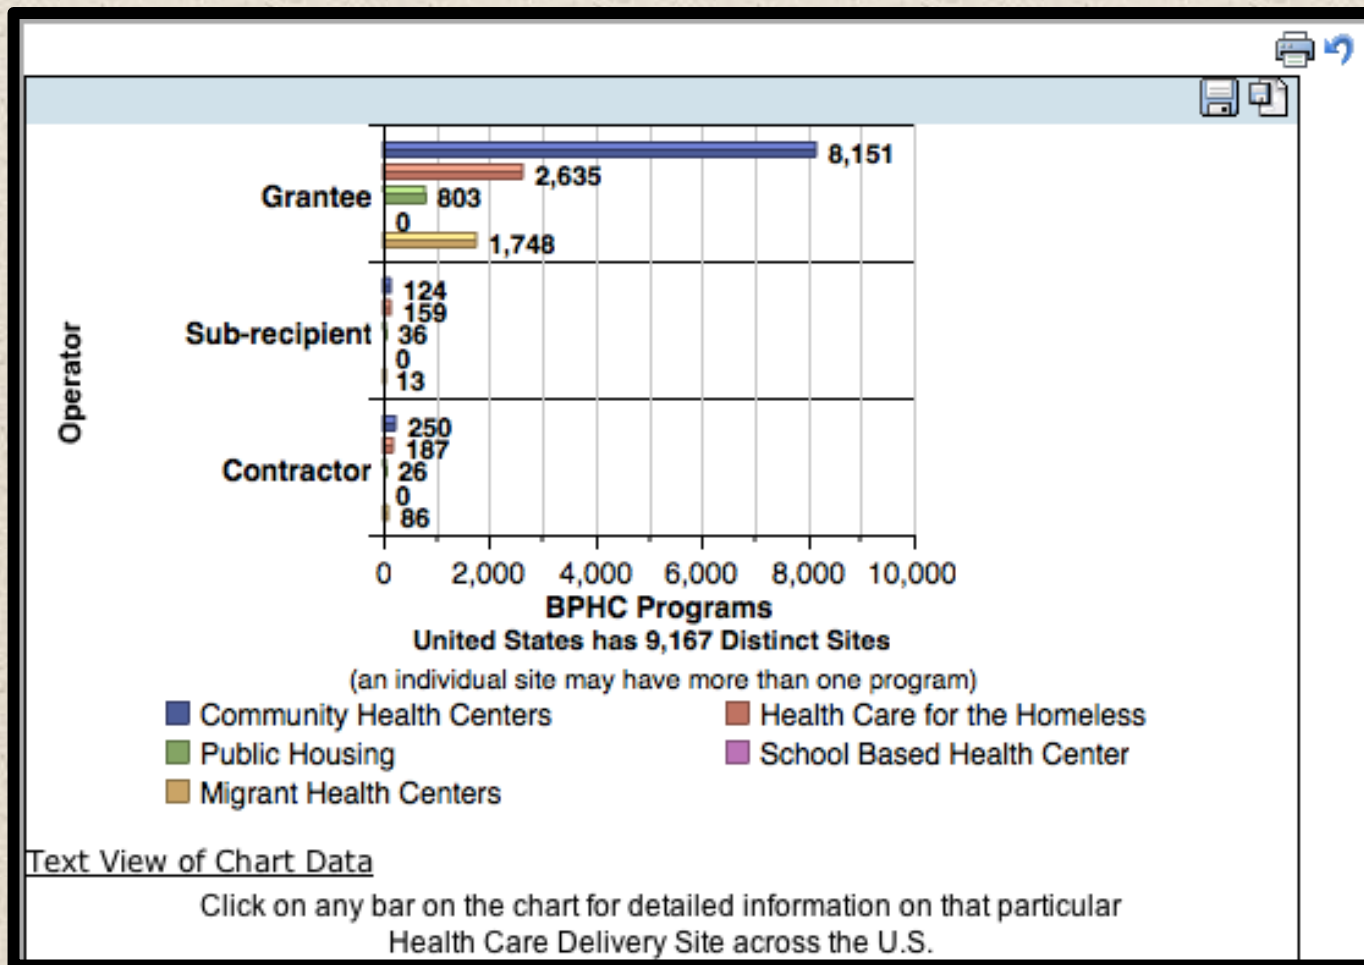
Operator

Grantee
8,151
2,635
803
0
1,748

Sub-recipient
124
159
36
0
13

Contractor
250
187
26
0
86

0 2,000 4,000 6,000 8,000 10,000

BPHC Programs

United States has 9,167 Distinct Sites

(an individual site may have more than one program)

Community Health Centers
Health Care for the Homeless
Public Housing
School Based Health Center
Migrant Health Centers

Text View of Chart Data

Click on any bar on the chart for detailed information on that particular Health Care Delivery Site across the U.S.